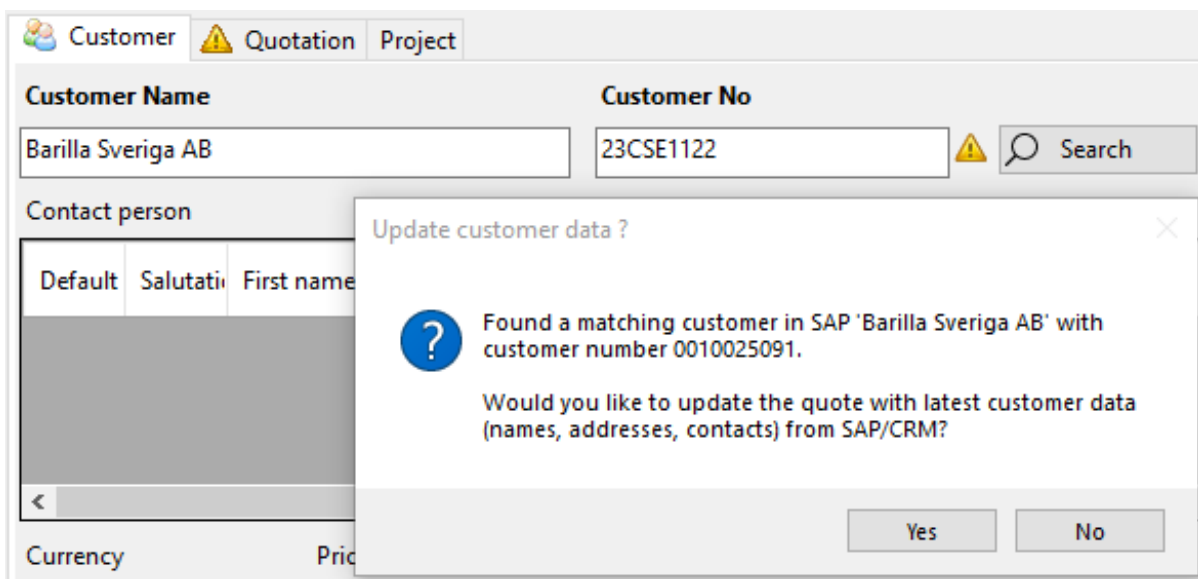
Customer Quotation Project

Customer Name

Barilla Sverige AB

Customer No

23CSE1122

Search

Contact person

| Default | Salutati | First name |
|---|---|---|

Currency

Pric

Update customer data ?

Found a matching customer in SAP 'Barilla Sveriga AB' with customer number 0010025091.

Would you like to update the quote with latest customer data (names, addresses, contacts) from SAP/CRM?

Yes

No